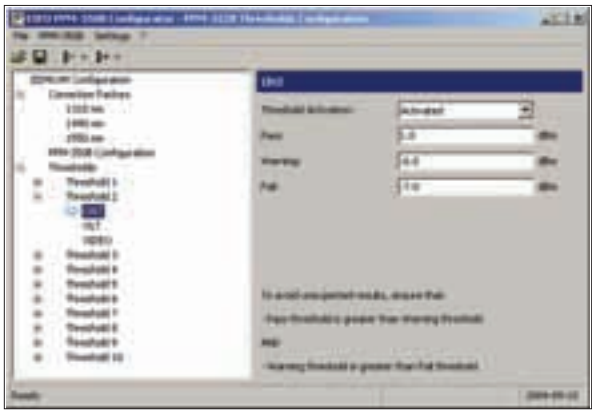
EXFO PPM-350B Configurator - PPM-350B Thresholds Configuration

File PPM-350B Settings ?

ODM/AM Configuration
Connection Profiles
1310 nm
1490 nm
1550 nm
PPM-350B Configuration
Thresholds
Threshold 1
Threshold 2
ONT
OLT
VIDEO
Threshold 3
Threshold 4
Threshold 5
Threshold 6
Threshold 7
Threshold 8
Threshold 9
Threshold 10

ONT

Threshold Activation: Activated

Pass 1.0 dBm

Warning -6.0 dBm

Fail -7.0 dBm

To avoid unexpected results, ensure that:

Pass threshold is greater than Warning threshold

AND

Warning threshold is greater than Fail threshold

Ready 2004-05-10